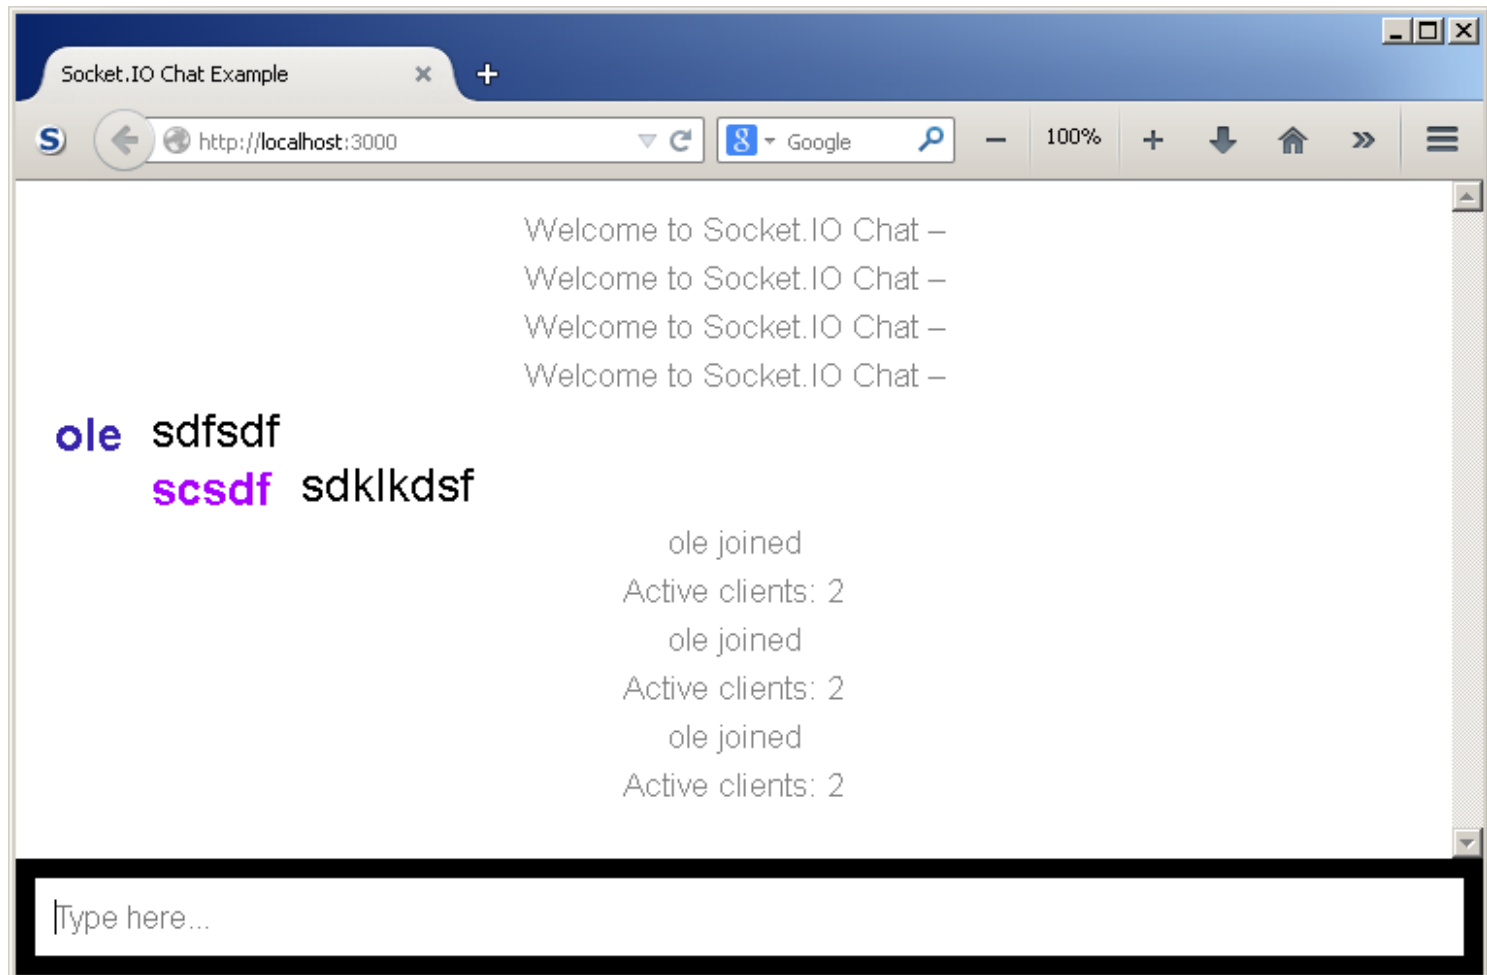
Socket.IO Chat Example

http://localhost:3000

Google

100%

Welcome to Socket.IO Chat –

Welcome to Socket.IO Chat –

Welcome to Socket.IO Chat –

Welcome to Socket.IO Chat –

ole sdfsdf

scsdf sdklkdsf

ole joined

Active clients: 2

ole joined

Active clients: 2

ole joined

Active clients: 2

Type here...